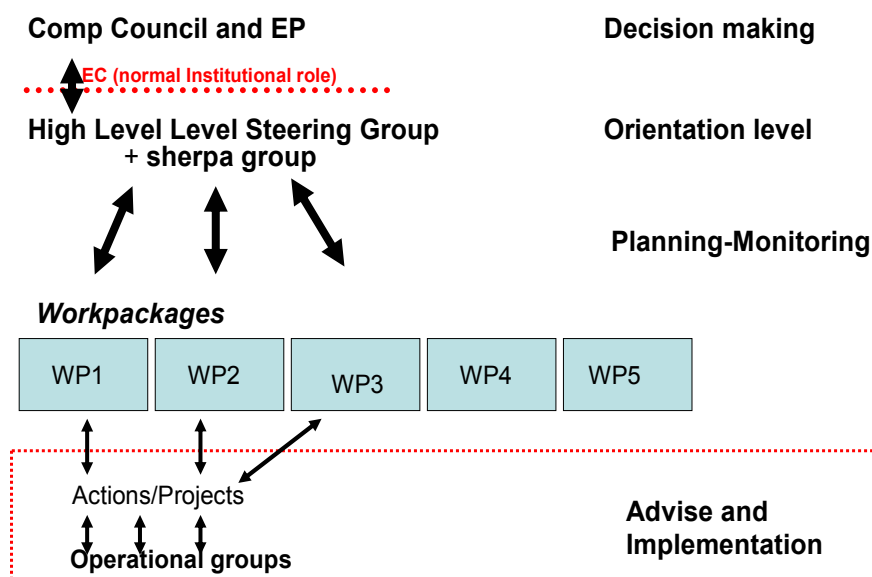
Comp Council and EP

Decision making

EC (normal Institutional role)

High Level Level Steering Group
+ sherpa group

Orientation level

Planning-Monitoring

*Workpackages*

| WP1 | WP2 | WP3 | WP4 | WP5 |
|---|---|---|---|---|

Actions/Projects

Operational groups

Advise and Implementation